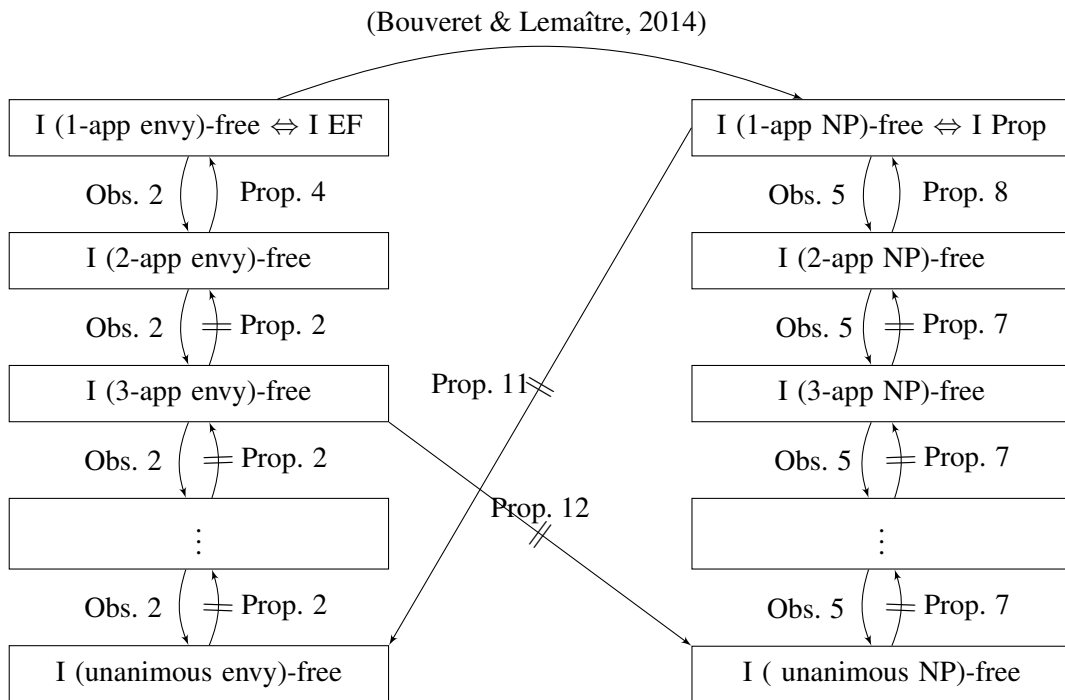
(Bouveret & Lemaître, 2014)

I (1-app envy)-free $\Leftrightarrow$ I EF

I (1-app NP)-free $\Leftrightarrow$ I Prop

Obs. 2

Prop. 4

Obs. 5

Prop. 8

I (2-app envy)-free

I (2-app NP)-free

Obs. 2

Prop. 2

Obs. 5

Prop. 7

I (3-app envy)-free

Prop. 11

I (3-app NP)-free

Obs. 2

Prop. 2

Obs. 5

Prop. 7

Prop. 12

$\vdots$

$\vdots$

Obs. 2

Prop. 2

Obs. 5

Prop. 7

I (unanimous envy)-free

I ( unanimous NP)-free